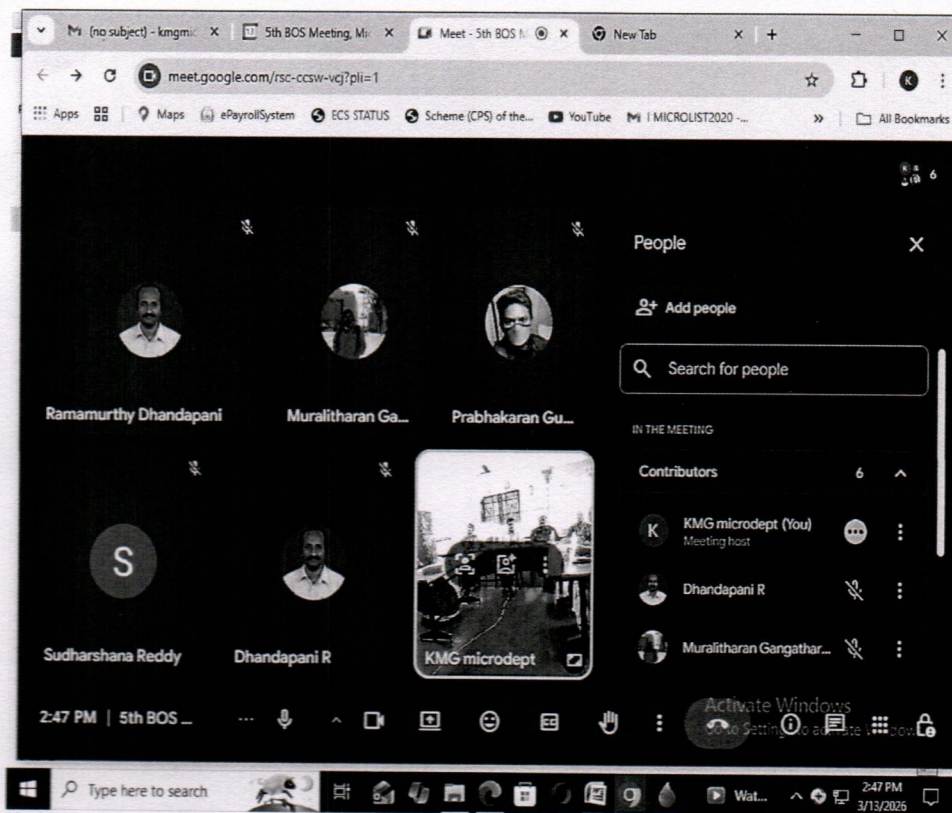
(no subject) - kmgmic × 5th BOS Meeting, Mic × Meet - 5th BOS M × New Tab × +

meet.google.com/rsc-ccsw-vcj?pli=1

Apps Maps ePayrollSystem ECS STATUS Scheme (CPS) of the... YouTube I MICROLIST2020 -... » All Bookmarks

6

Ramamurthy Dhandapani

Muralitharan Ga...

Prabhakaran Gu...

S

Sudharshana Reddy

Dhandapani R

KMG microdept

People

Add people

Search for people

IN THE MEETING

Contributors 6

K KMG microdept (You) Meeting host

Dhandapani R

Muralitharan Gangathar...

2:47 PM | 5th BOS ...

Activate Windows
Go to Settings to activate Windows.

Type here to search

Wat...

2:47 PM
3/13/2026